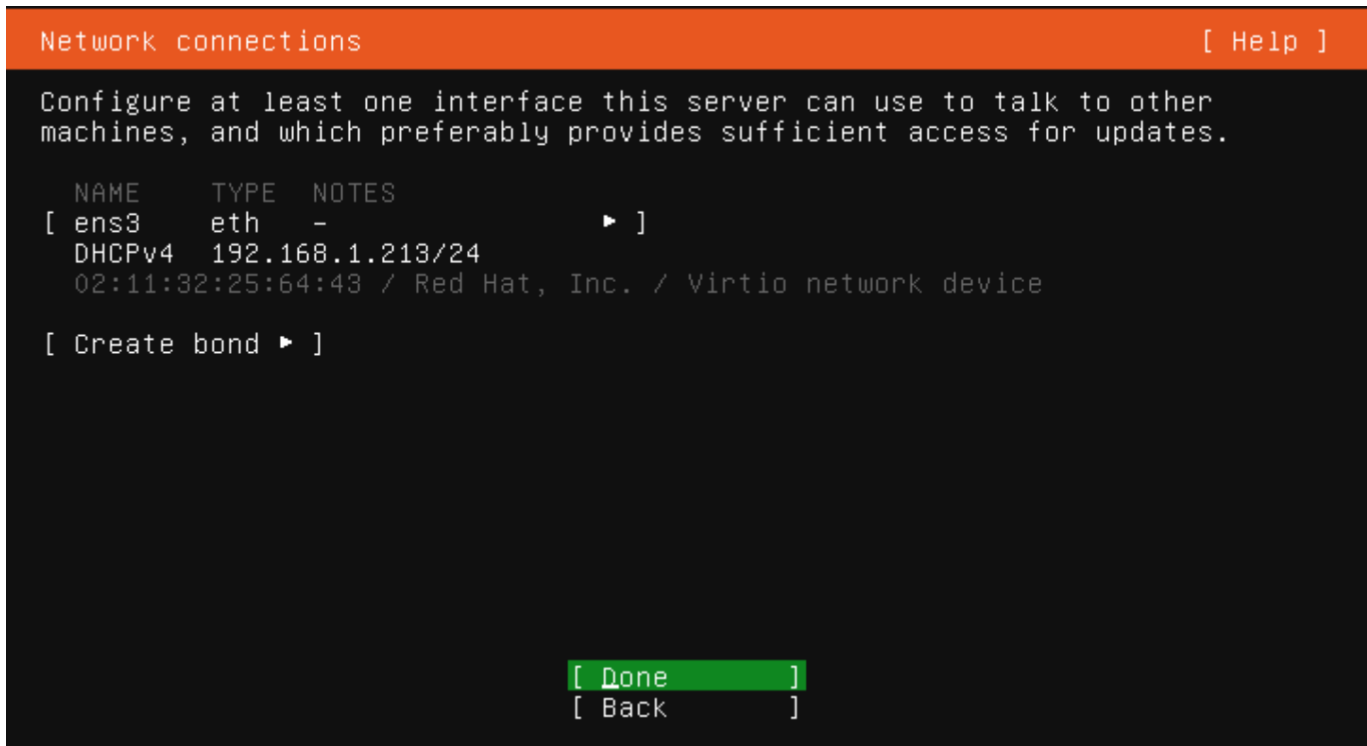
Network connections [ Help ]

Configure at least one interface this server can use to talk to other machines, and which preferably provides sufficient access for updates.

| NAME | TYPE | NOTES |
|---|---|---|
| [ ens3 | eth | - ► ] |
| DHCPv4 | 192.168.1.213/24 | |

02:11:32:25:64:43 / Red Hat, Inc. / Virtio network device

[ Create bond ► ]

[ Done ]
[ Back ]